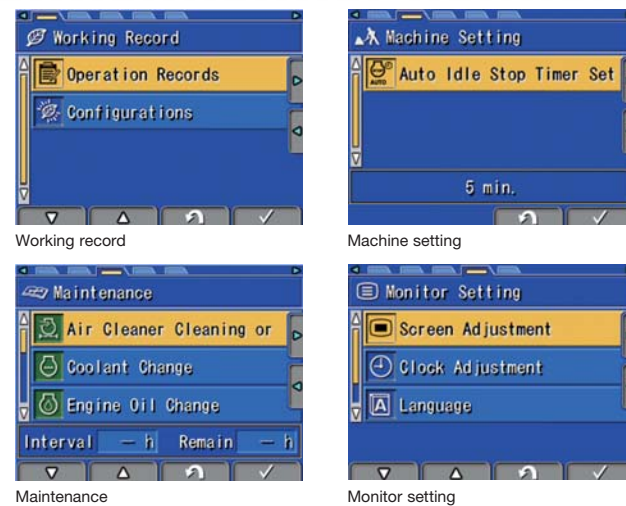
Working Record

Operation Records

Configurations

Working record

Machine Setting

Auto Idle Stop Timer Set

5 min.

Machine setting

Maintenance

Air Cleaner Cleaning or

Coolant Change

Engine Oil Change

Interval — h Remain — h

Maintenance

Monitor Setting

Screen Adjustment

Clock Adjustment

Language

Monitor setting